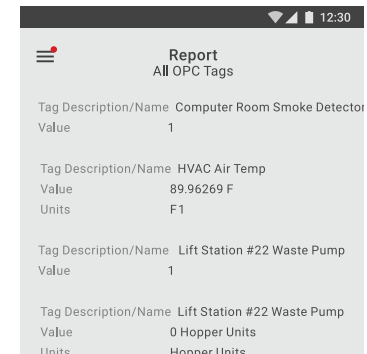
12:30

Report
All OPC Tags

Tag Description/Name Computer Room Smoke Detector
Value 1

Tag Description/Name HVAC Air Temp
Value 89.96269 F
Units F1

Tag Description/Name Lift Station #22 Waste Pump
Value 1

Tag Description/Name Lift Station #22 Waste Pump
Value 0 Hopper Units
Units Hopper Units